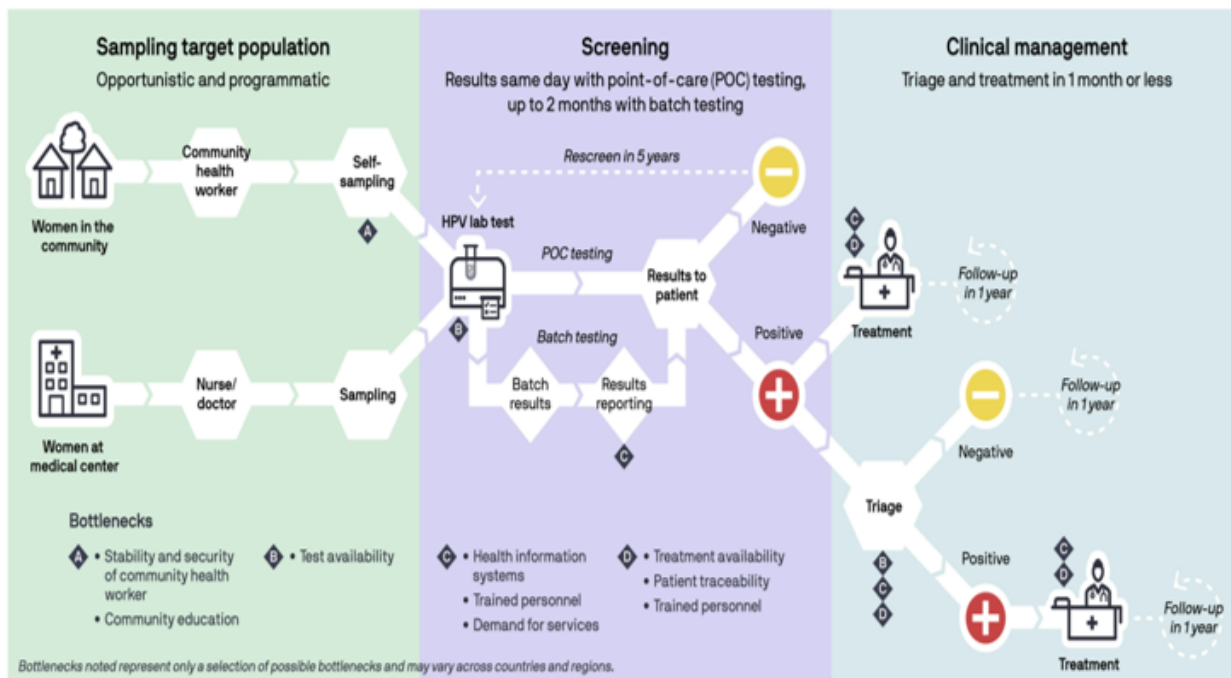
Sampling target population
Opportunistic and programmatic

Screening
Results same day with point-of-care (POC) testing, up to 2 months with batch testing

Clinical management
Triage and treatment in 1 month or less

Women in the community

Community health worker

Self-sampling

A

Rescreen in 5 years

HPV lab test

POC testing

Results to patient

Negative

C
D

Treatment

Follow-up in 1 year

Women at medical center

Nurse/ doctor

Sampling

B

Batch testing

Batch results

Results reporting

C

Positive

Follow-up in 1 year

Negative

Triage

B
C
D

Positive

C
D

Follow-up in 1 year

Treatment

Bottlenecks

A • Stability and security of community health worker
• Community education

B • Test availability

C • Health information systems
• Trained personnel
• Demand for services

D • Treatment availability
• Patient traceability
• Trained personnel

Bottlenecks noted represent only a selection of possible bottlenecks and may vary across countries and regions.